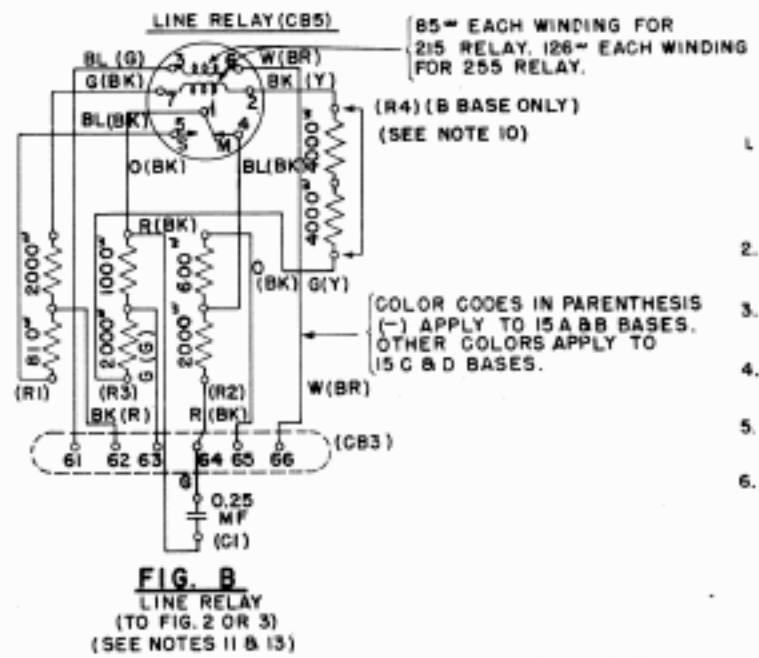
LINE RELAY (CB5)

85~ EACH WINDING FOR 215 RELAY. 126~ EACH WINDING FOR 255 RELAY.

BL (G)
W(BR)
G(BK)
BK (Y)
7
2
BL(BK)
5
3
4
M
(R4) (B BASE ONLY)
(SEE NOTE 10)
O(BK)
BL(BK)
4000
4000
R(BK)
1000
600
2000
O
(BK)
G(Y)
2000
2000
2000
G(G)
810

COLOR CODES IN PARENTHESIS (–) APPLY TO 15 A & B BASES. OTHER COLORS APPLY TO 15 C & D BASES.

(R1)
(R3)
(R2)
W(BR)
BK(R)
R(BK)
(CB3)
61
62
63
64
65
66
G
0.25 MF
(C1)

L
2.
3.
4.
5.
6.

FIG. B
LINE RELAY
(TO FIG. 2 OR 3)
(SEE NOTES 11 & 13)